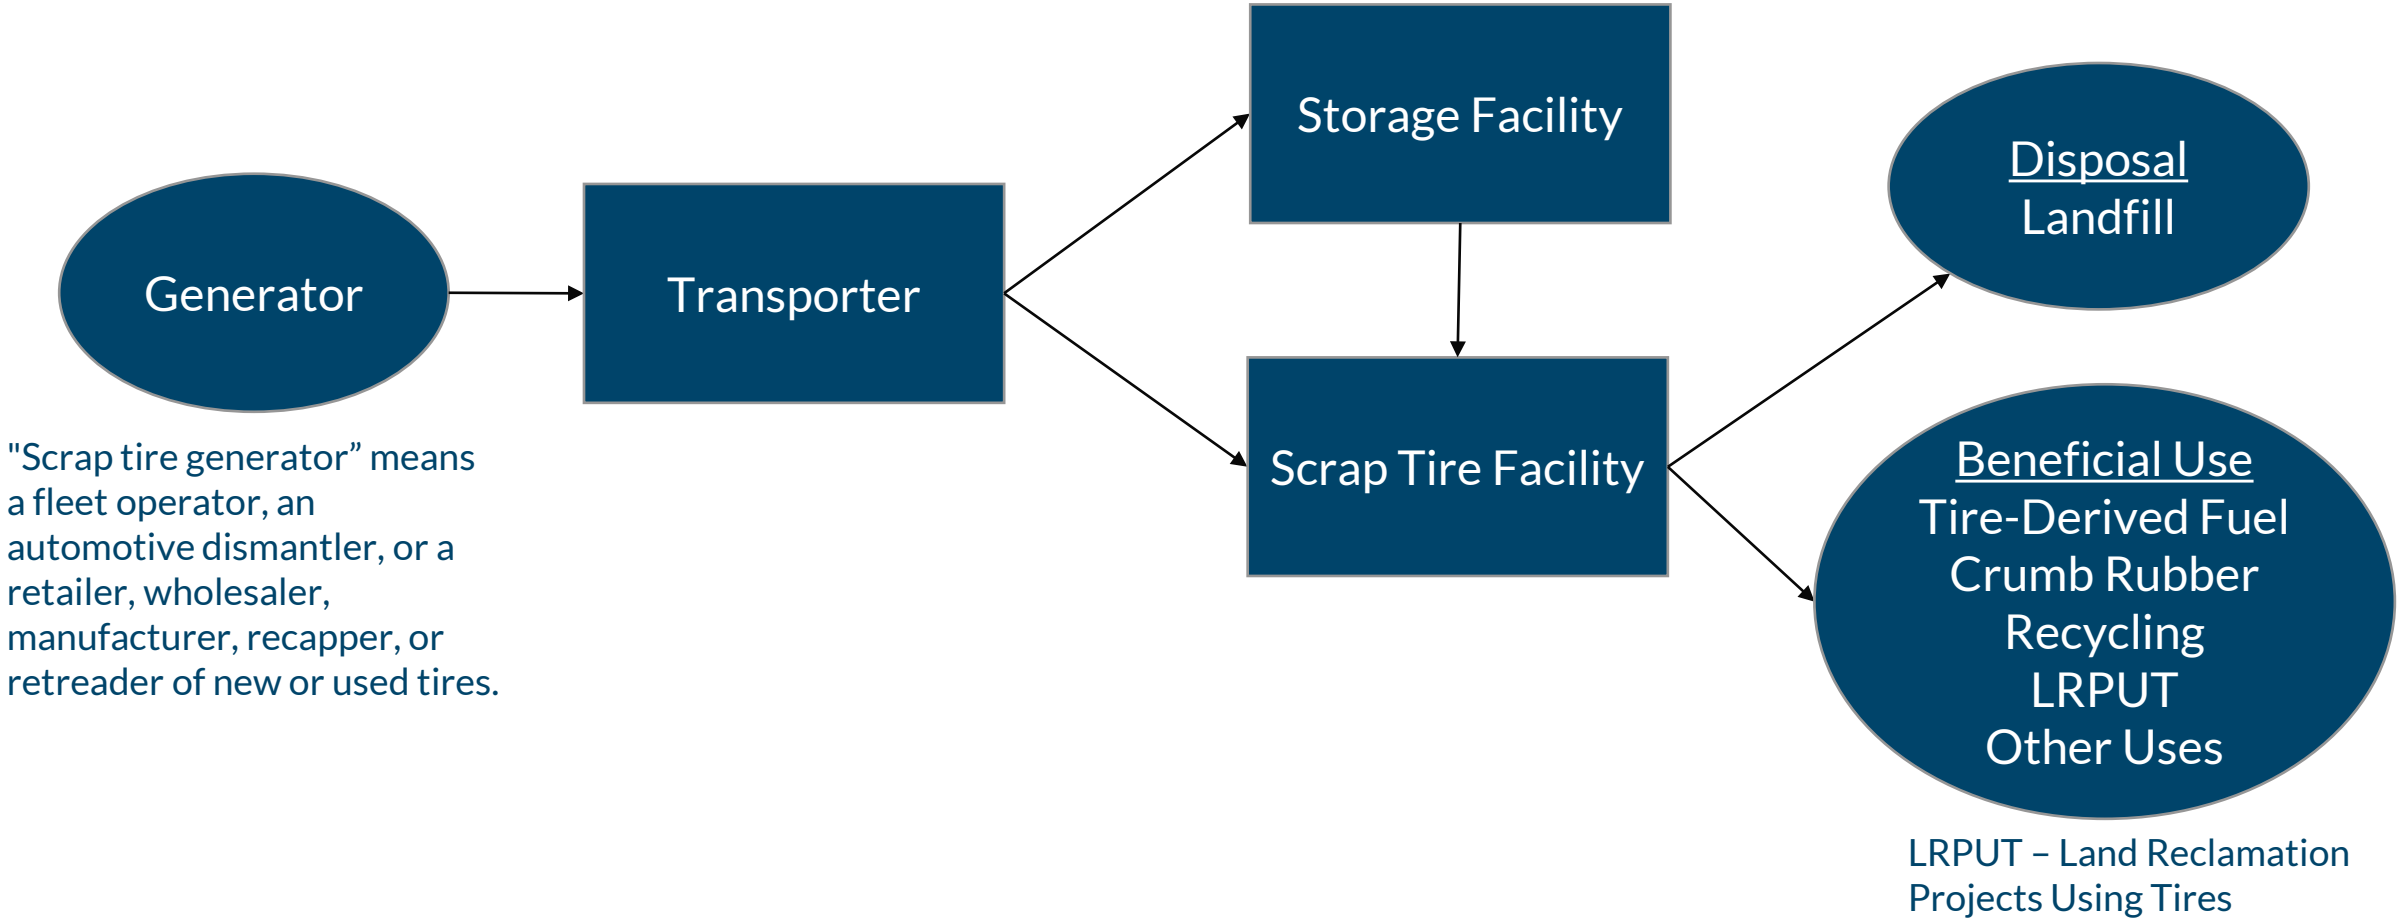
Generator

Transporter

Storage Facility

Scrap Tire Facility

Disposal
Landfill

Beneficial Use
Tire-Derived Fuel
Crumb Rubber
Recycling
LRPUT
Other Uses

"Scrap tire generator" means a fleet operator, an automotive dismantler, or a retailer, wholesaler, manufacturer, recapper, or retreader of new or used tires.

LRPUT – Land Reclamation Projects Using Tires